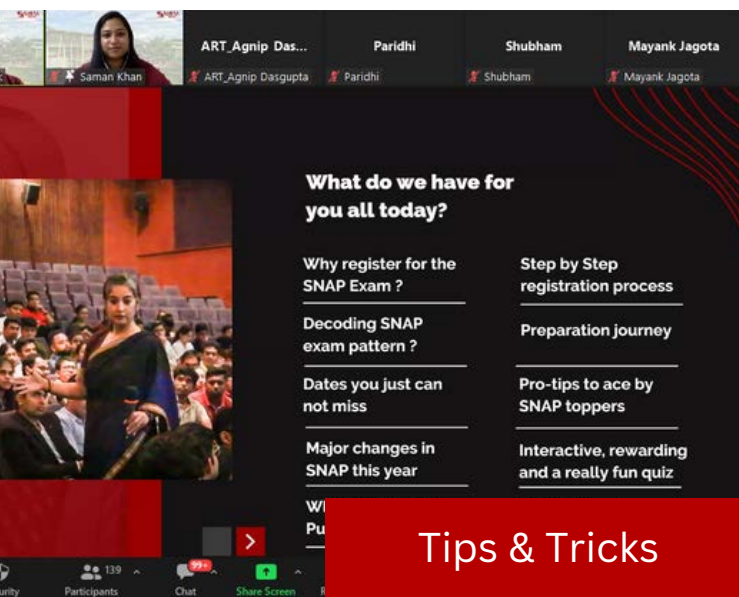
Saman Khan

ART_Agnip Das...
ART_Agnip Dasgupta

Paridhi
Paridhi

Shubham
Shubham

Mayank Jagota
Mayank Jagota

What do we have for you all today?

Why register for the SNAP Exam ?

Decoding SNAP exam pattern ?

Dates you just can not miss

Major changes in SNAP this year

Wl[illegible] Pu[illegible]

Step by Step registration process

Preparation journey

Pro-tips to ace by SNAP toppers

Interactive, rewarding and a really fun quiz

Tips & Tricks

urity

139
Participants

99+
Chat

Share Screen

R